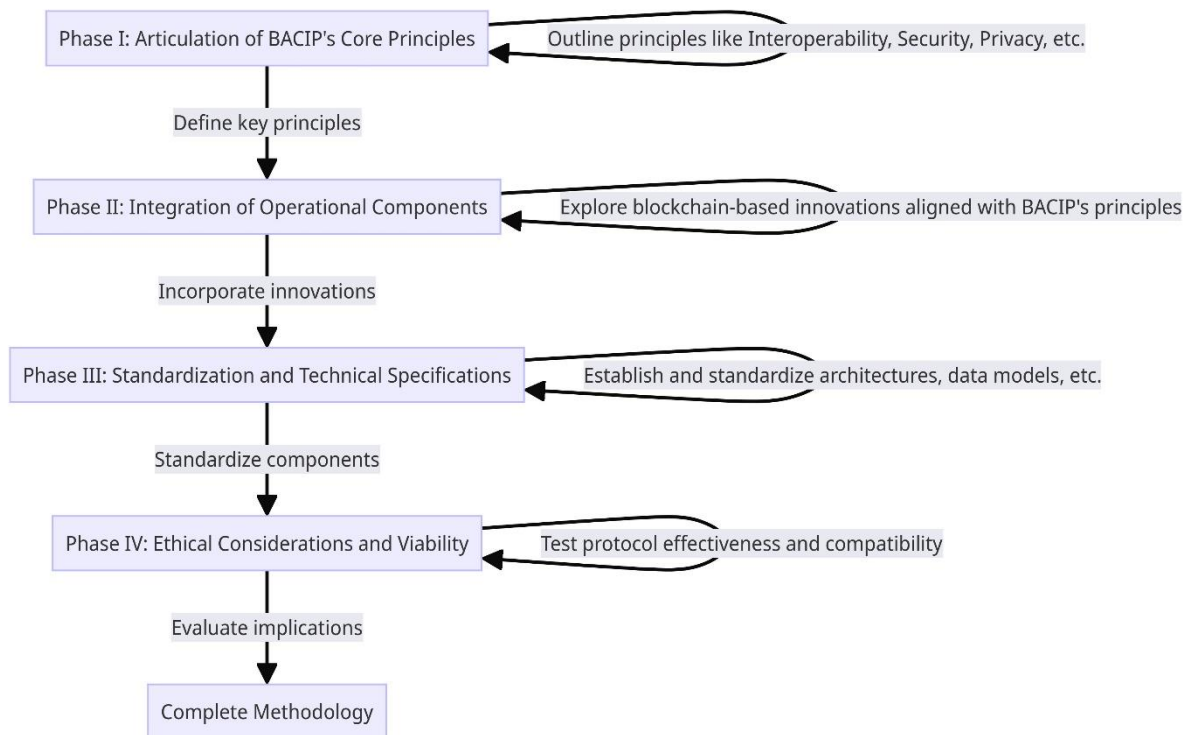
Phase I: Articulation of BACIP's Core Principles

Outline principles like Interoperability, Security, Privacy, etc.

Define key principles

Phase II: Integration of Operational Components

Explore blockchain-based innovations aligned with BACIP's principles

Incorporate innovations

Phase III: Standardization and Technical Specifications

Establish and standardize architectures, data models, etc.

Standardize components

Phase IV: Ethical Considerations and Viability

Test protocol effectiveness and compatibility

Evaluate implications

Complete Methodology